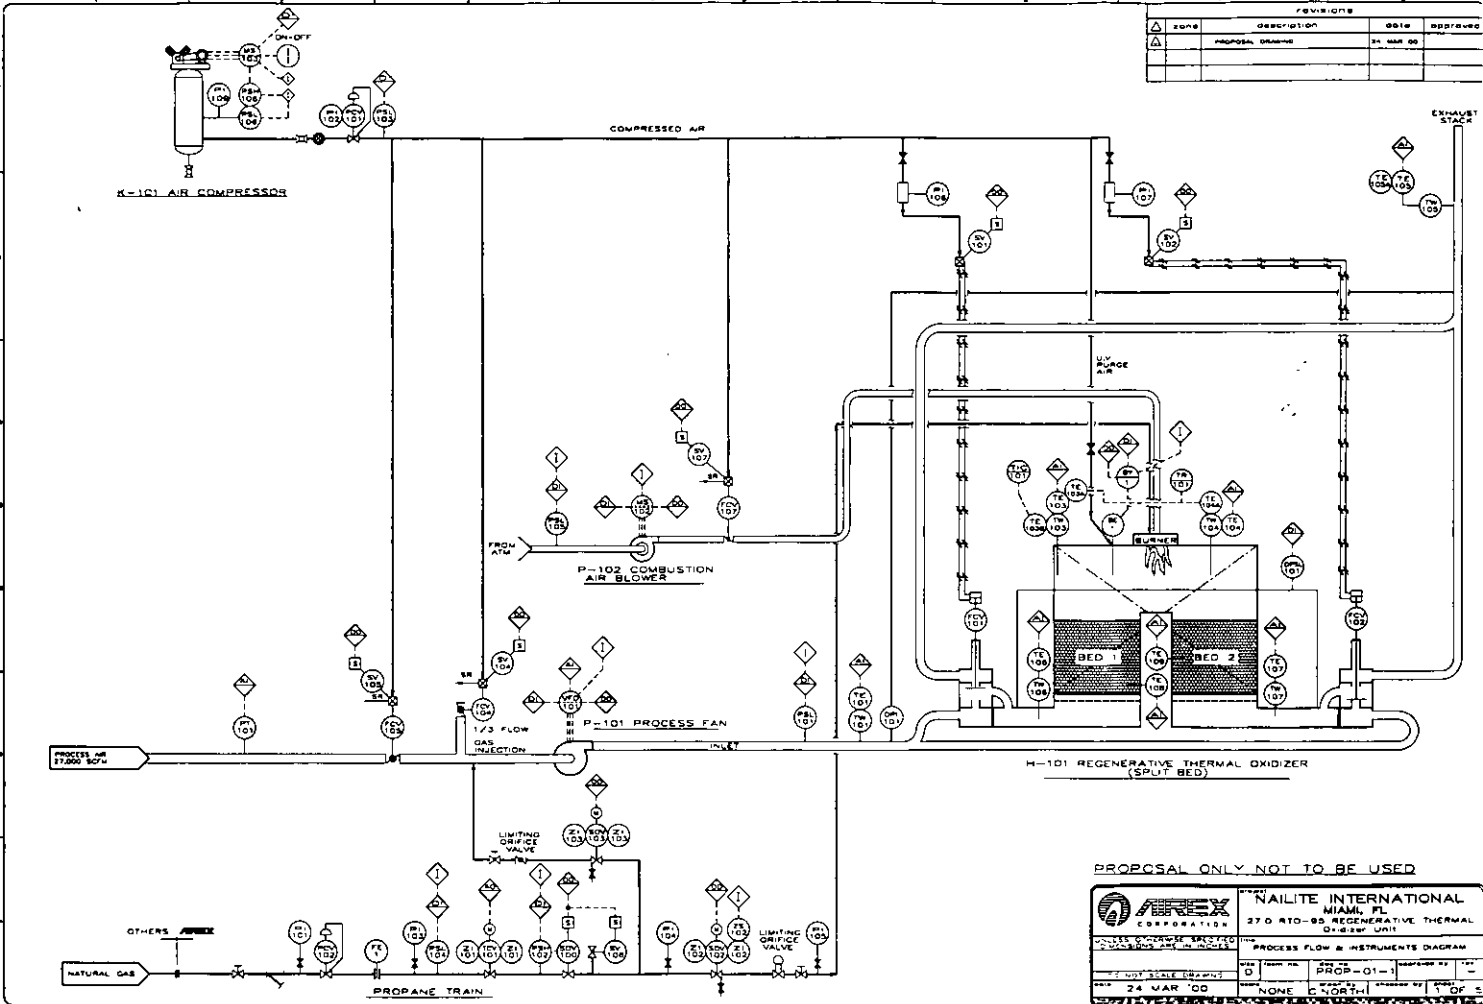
revisions

| zone | description | date | approved |
|---|---|---|---|
| | PROPOSAL DRAWING | 24 MAR 00 | |
| | | | |
| | | | |

ON-OFF

MS 101

PI 109

PSH 106

PSL 106

PI 102

PCV 101

PSL 102

COMPRESSED AIR

K-101 AIR COMPRESSOR

EXHAUST STACK

PI 106

SV 101

PI 107

SV 102

TE 105A

TE 105

TW 105

U.V. PURGE AIR

SV 107

SR

FCV 107

PSL 105

MS 102

FROM ATM

P-102 COMBUSTION AIR BLOWER

TIC 101

TE 103

TE 103A

TE 103B

TE 104A

TW 103

TW 104

TE 104

TR 101

BURNER

DPSL 101

FCV 101

FCV 102

TE 106

TW 106

BED 1

TE 109

TE 108

BED 2

TE 107

TW 107

SV 105

SR

PT 101

FCV 103

SV 104

SR

FCV 104

VFD 101

P-101 PROCESS FAN

PSL 101

TE 101

TW 101

DPI 101

1/3 FLOW

GAS INJECTION

INLET

PROCESS AIR 27,000 SCFM

H-101 REGENERATIVE THERMAL OXIDIZER (SPLIT BED)

LIMITING ORIFICE VALVE

ZI 103

SOV 103

ZI 103

PROPOSAL ONLY NOT TO BE USED

OTHERS AIREX

NATURAL GAS

PI 101

PCV 102

FE 1

PI 103

PSL 104

ZI 101

FCV 101

ZI 101

PSH 102

SOV 100

SV 108

PI 104

ZI 102

SOV 102

ZI 102

LIMITING ORIFICE VALVE

PI 105

PROPANE TRAIN

AIREX CORPORATION

NAILITE INTERNATIONAL
MIAMI, FL
27.0 RTO-95 REGENERATIVE THERMAL Oxidizer Unit

UNLESS OTHERWISE SPECIFIED DIMENSIONS ARE IN INCHES

PROCESS FLOW & INSTRUMENTS DIAGRAM

D

PROP-01-1

DO NOT SCALE DRAWING

24 MAR '00

NONE

C.NORTH

1 OF 1